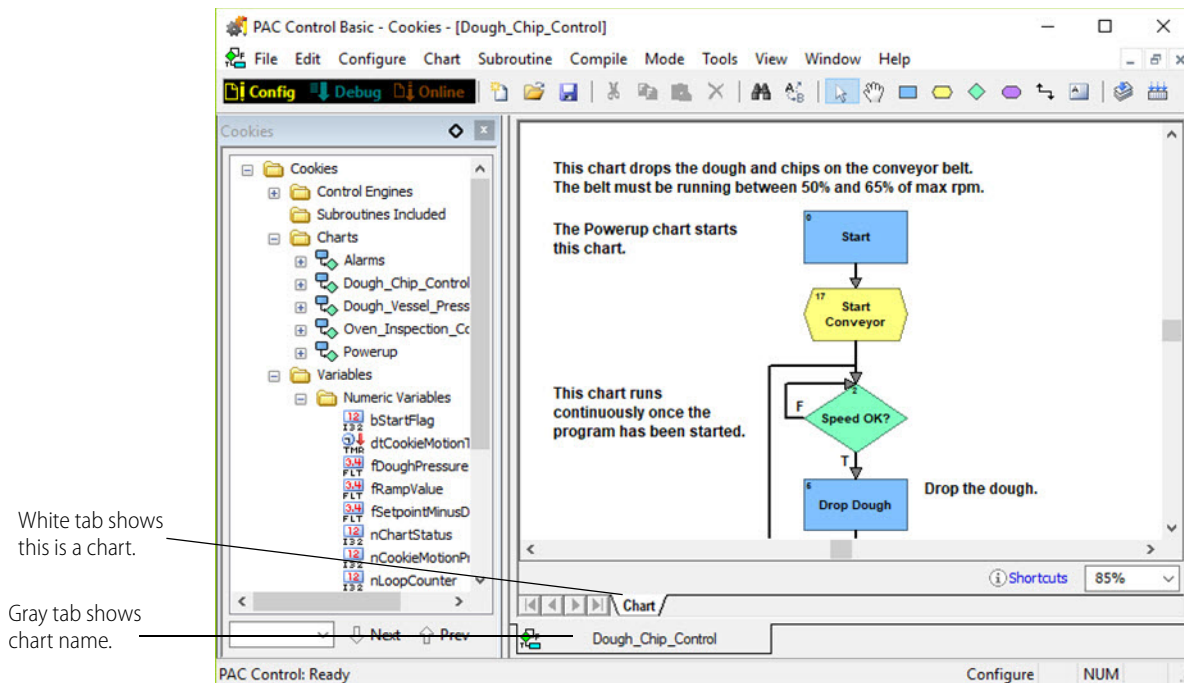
PAC Control Basic - Cookies - [Dough_Chip_Control]

File Edit Configure Chart Subroutine Compile Mode Tools View Window Help

Config Debug Online

Cookies

Cookies
Control Engines
Subroutines Included
Charts
Alarms
Dough_Chip_Control
Dough_Vessel_Press
Oven_Inspection_Co
Powerup
Variables
Numeric Variables
bStartFlag
dtCookieMotionT
fDoughPressure
fRampValue
fSetpointMinusD
nChartStatus
nCookieMotionP
nLoopCounter

Next Prev

This chart drops the dough and chips on the conveyor belt.
The belt must be running between 50% and 65% of max rpm.

The Powerup chart starts this chart.

0
Start

17
Start Conveyor

This chart runs continuously once the program has been started.

F

2
Speed OK?

T

6
Drop Dough

Drop the dough.

Shortcuts 85%

Chart

Dough_Chip_Control

White tab shows this is a chart.

Gray tab shows chart name.

PAC Control: Ready Configure NUM